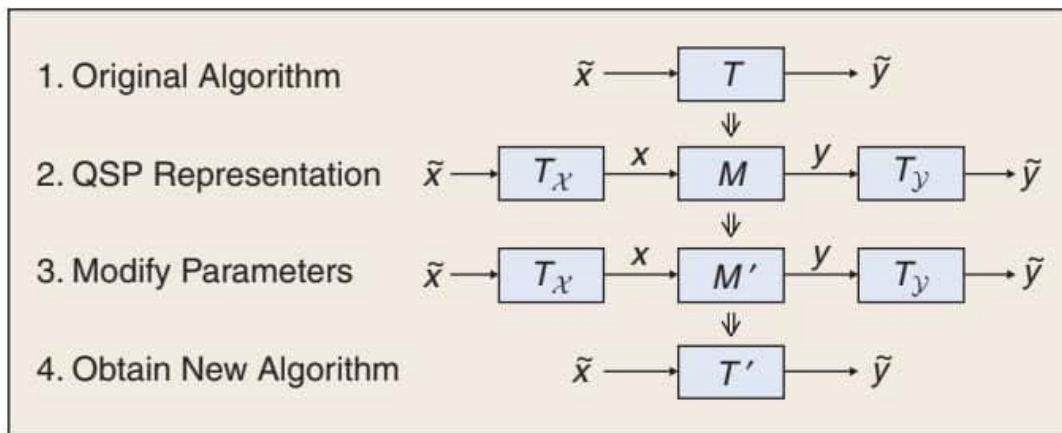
1. Original Algorithm $\tilde{x}$ $T$ $\tilde{y}$

2. QSP Representation $\tilde{x}$ $T_{\mathcal{X}}$ $x$ $M$ $y$ $T_{\mathcal{Y}}$ $\tilde{y}$

3. Modify Parameters $\tilde{x}$ $T_{\mathcal{X}}$ $x$ $M'$ $y$ $T_{\mathcal{Y}}$ $\tilde{y}$

4. Obtain New Algorithm $\tilde{x}$ $T'$ $\tilde{y}$